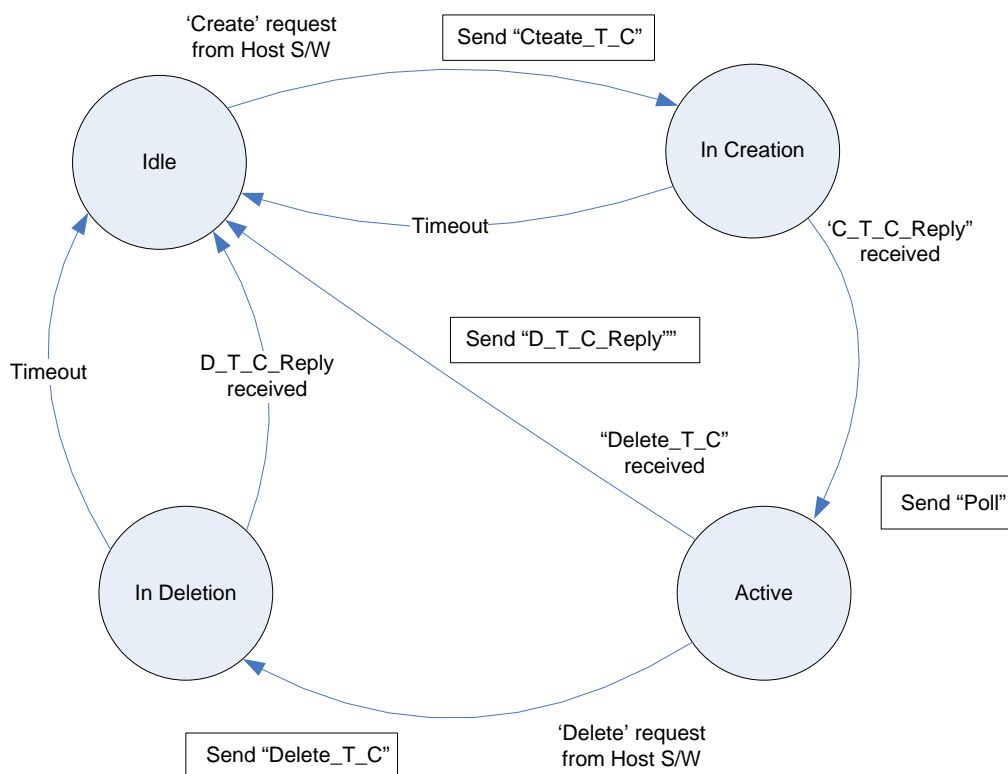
'Create' request from Host S/W

Send "Cteate_T_C"

Idle

In Creation

Timeout

'C_T_C_Reply' received

Send "D_T_C_Reply""

Timeout

D_T_C_Reply received

"Delete_T_C" received

Send "Poll"

In Deletion

Active

'Delete' request from Host S/W

Send "Delete_T_C"